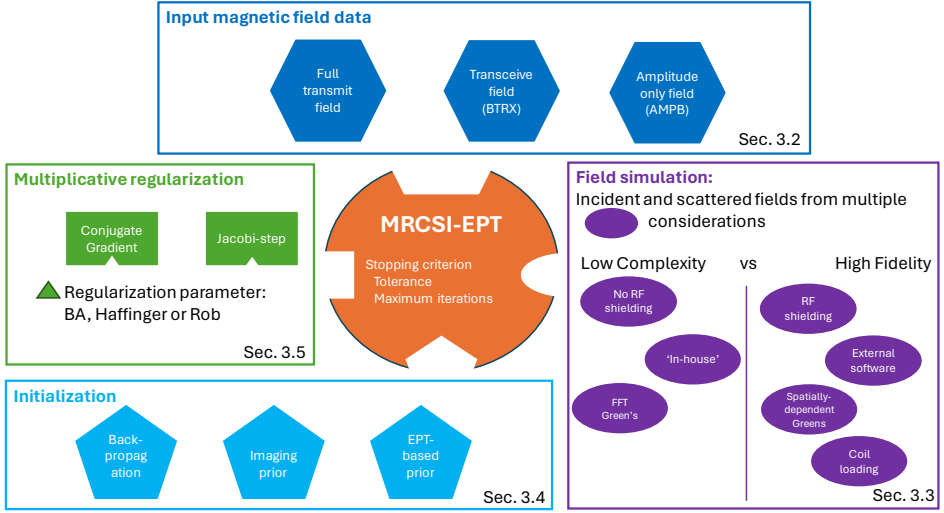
Input magnetic field data

Full transmit field

Transceive field (BTRX)

Amplitude only field (AMPB)

Sec. 3.2

Multiplicative regularization

Conjugate Gradient

Jacobi-step

Regularization parameter: BA, Haffinger or Rob

Sec. 3.5

MRCSI-EPT

Stopping criterion
Tolerance
Maximum iterations

Field simulation:

Incident and scattered fields from multiple considerations

Low Complexity vs High Fidelity

No RF shielding

'In-house'

FFT Green's

RF shielding

External software

Spatially-dependent Greens

Coil loading

Sec. 3.3

Initialization

Back-propagation

Imaging prior

EPT-based prior

Sec. 3.4